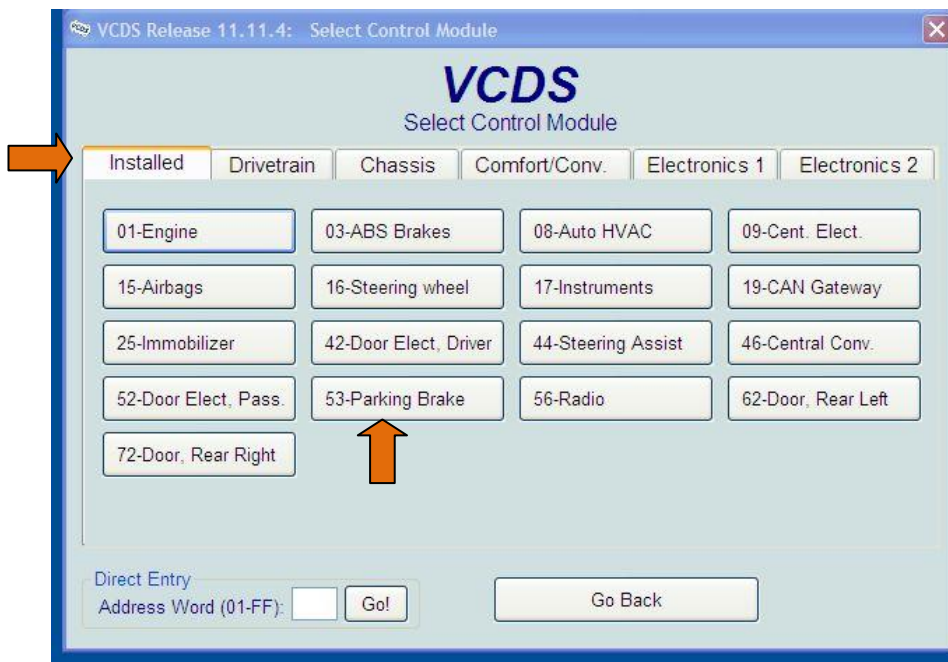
VCDS Release 11.11.4: Select Control Module

VCDS
Select Control Module

Installed | Drivetrain | Chassis | Comfort/Conv. | Electronics 1 | Electronics 2

01-Engine
03-ABS Brakes
08-Auto HVAC
09-Cent. Elect.
15-Airbags
16-Steering wheel
17-Instruments
19-CAN Gateway
25-Immobilizer
42-Door Elect, Driver
44-Steering Assist
46-Central Conv.
52-Door Elect, Pass.
53-Parking Brake
56-Radio
62-Door, Rear Left
72-Door, Rear Right

Direct Entry
Address Word (01-FF):
Go!

Go Back